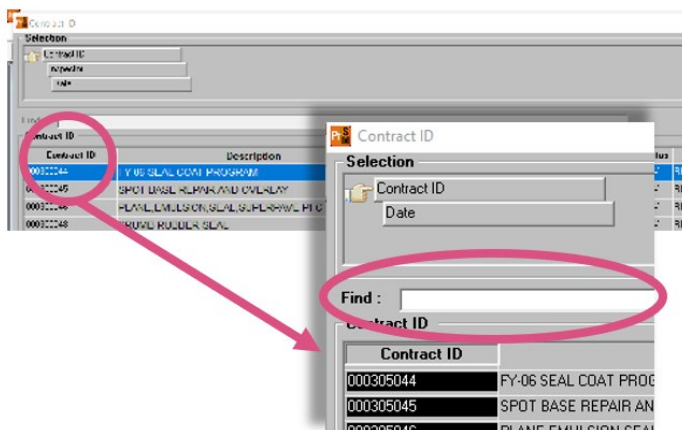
Contract ID
Selection
Contract ID
Keyword
Date
Find
Contract ID
Contract ID
Description
000305044
FY-06 SEAL COAT PROGRAM
000305045
SPOT BASE REPAIR AND OVERLAY
000305046
PLANE,EMULSION,SEAL,SUPERPAVE,PPC
000305048
RURAL ROUTE SEAL

Contract ID
Selection
Contract ID
Date
Find :
Contract ID
Contract ID
000305044
FY-06 SEAL COAT PROG
000305045
SPOT BASE REPAIR AN
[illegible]
PLANE EMULSION SEAL